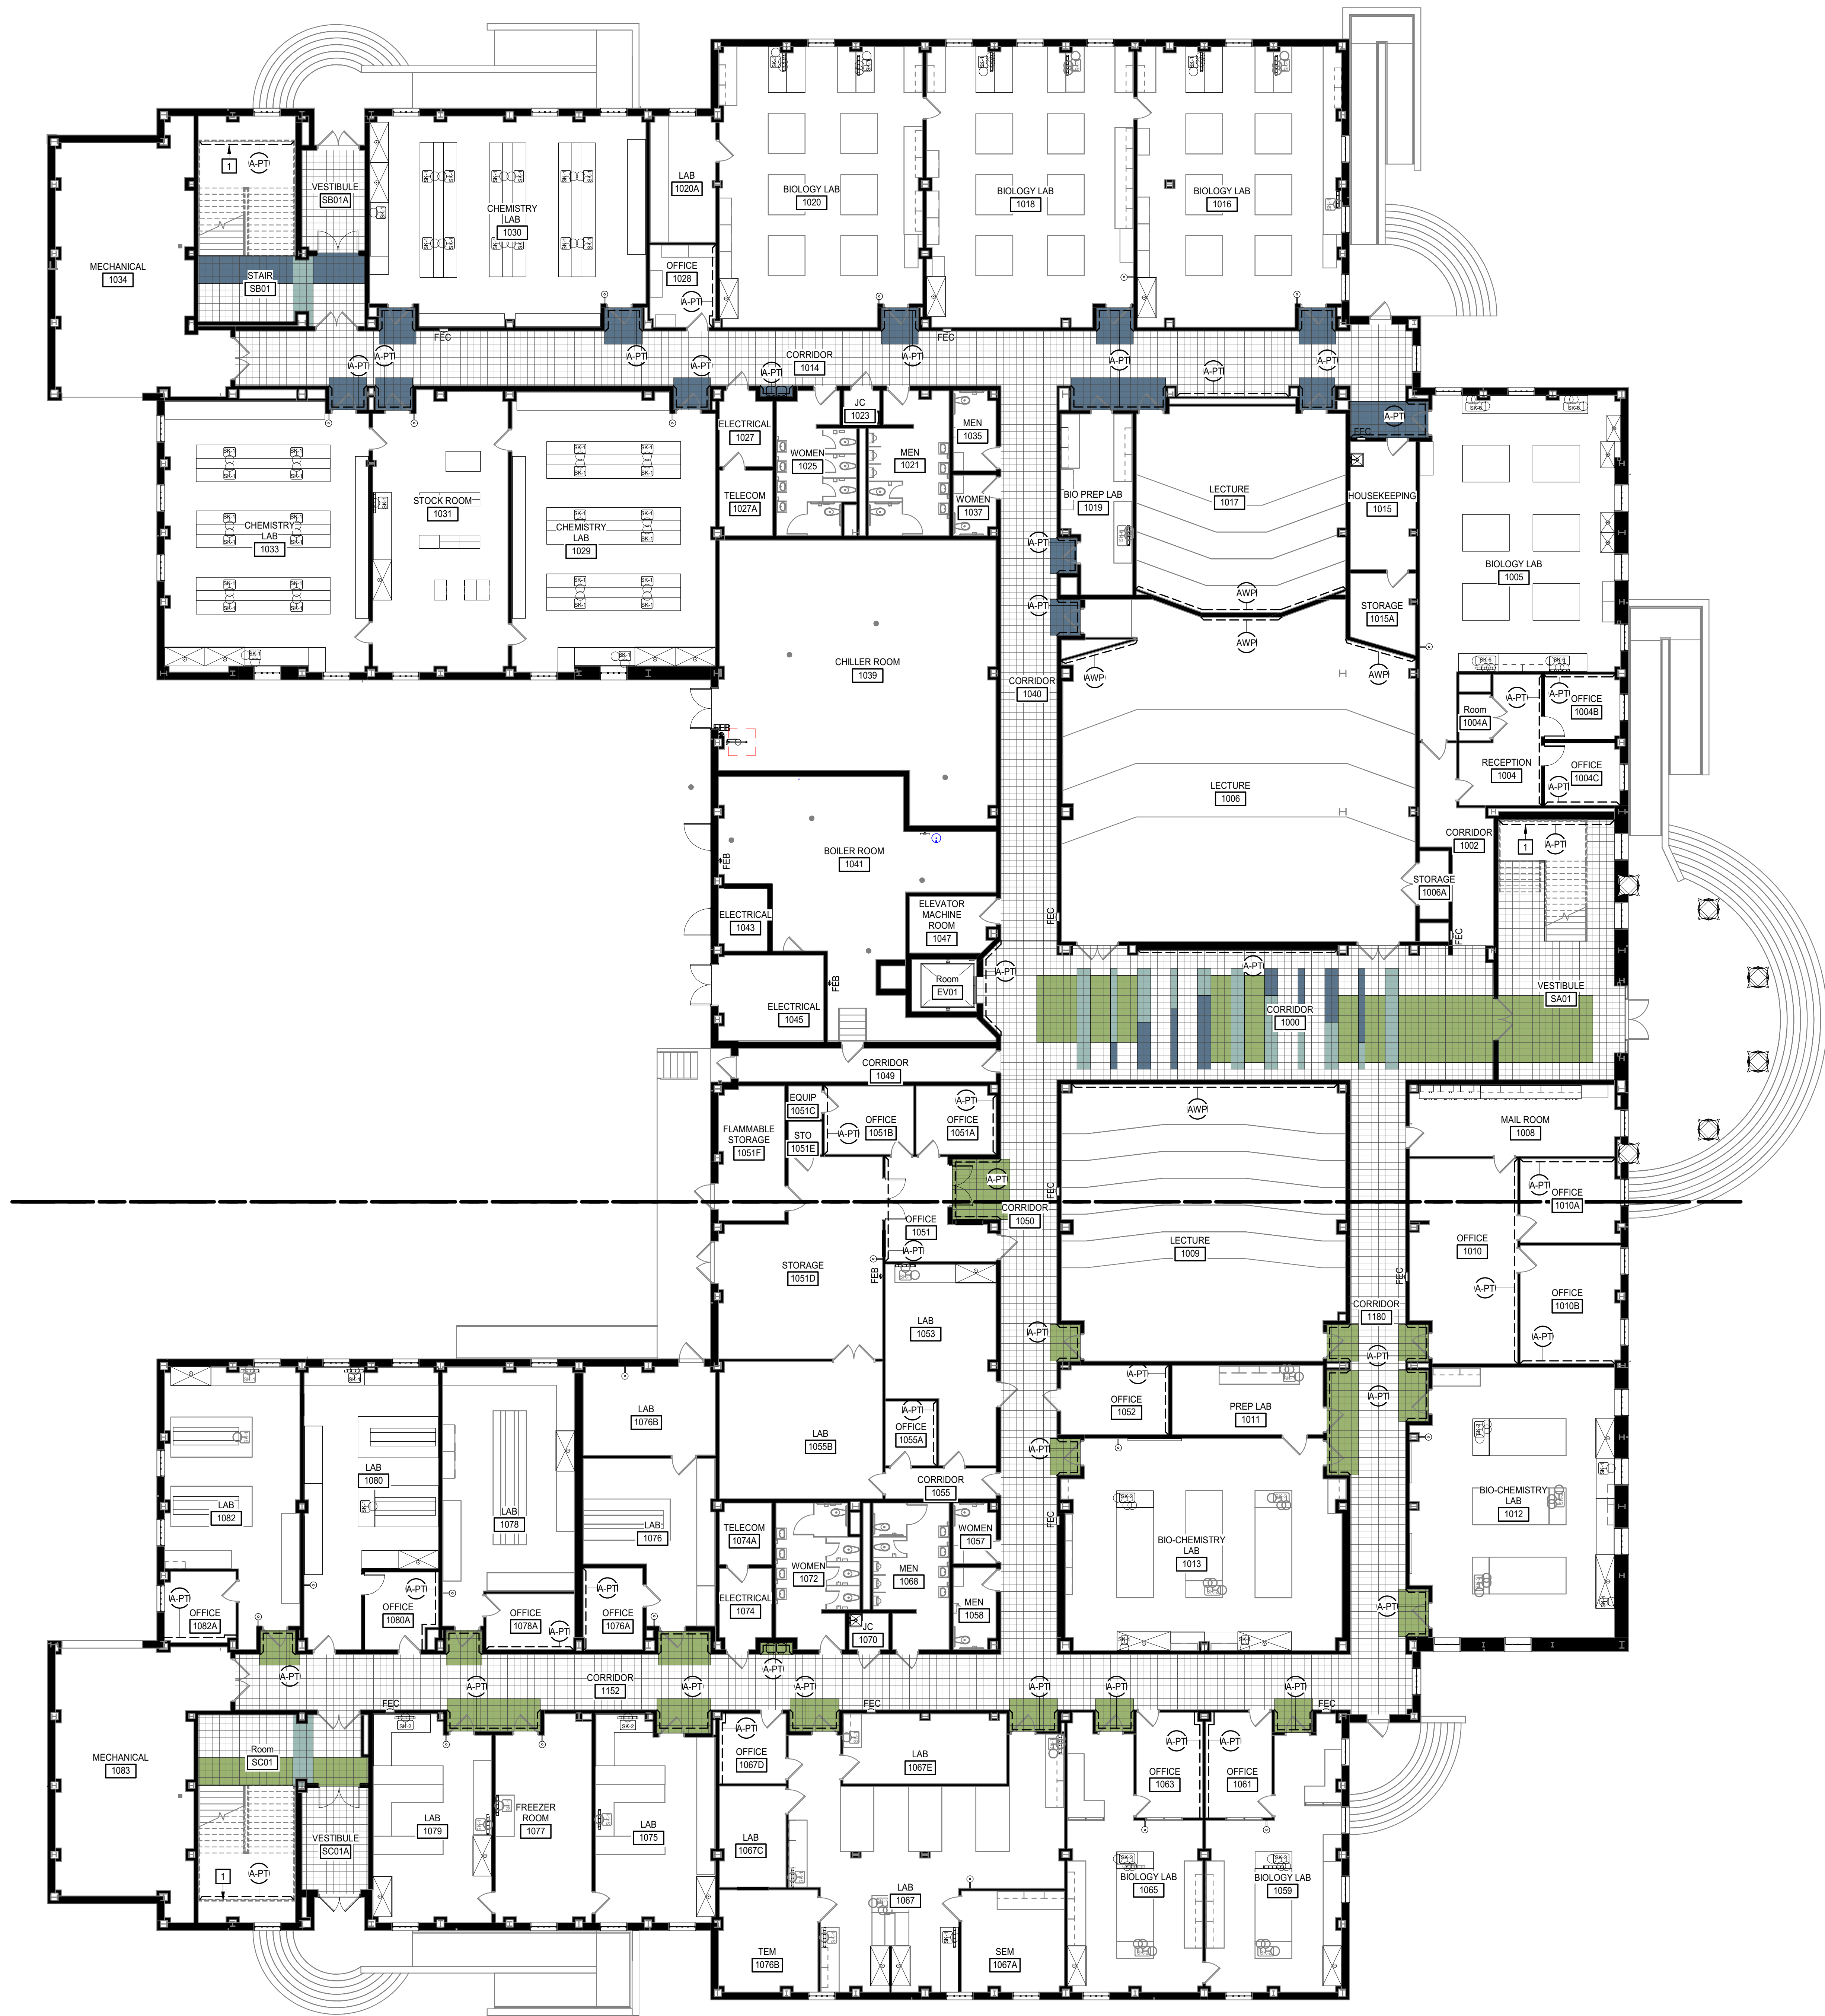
1
A-PT
VESTIBULE
SB01A
CHEMISTRY LAB
1030
LAB
1020A
OFFICE
1028
A-PT
BIOLOGY LAB
1020
BIOLOGY LAB
1018
BIOLOGY LAB
1016
MECHANICAL
1034
STAIR
SB01
FEC
FEC
A-PT
A-PT
A-PT
A-PT
A-PT
CORRIDOR
1014
A-PT
A-PT
A-PT
A-PT
ELECTRICAL
1027
JC
1023
WOMEN
1025
MEN
1021
MEN
1035
FEC
TELECOM
1027A
WOMEN
1037
CHEMISTRY LAB
1033
STOCK ROOM
1031
CHEMISTRY LAB
1029
BIO PREP LAB
1019
LECTURE
1017
HOUSEKEEPING
1015
BIOLOGY LAB
1005
A-PT
A-PT
AWP
AWP
STORAGE
1015A
CHILLER ROOM
1039
CORRIDOR
1040
AWP
AWP
A-PT
A-PT
OFFICE
1004B
Room
1004A
FEB
RECEPTION
1004
OFFICE
1004C
A-PT
LECTURE
1006
BOILER ROOM
1041
CORRIDOR
1002
1
A-PT
FEB
STORAGE
1006A
ELECTRICAL
1043
ELEVATOR MACHINE ROOM
1047
FEC
FEC
A-PT
Room
EV01
A-PT
FEB
ELECTRICAL
1045
CORRIDOR
1000
VESTIBULE
SA01
CORRIDOR
1049
EQUIP
1051C
A-PT
AWP
MAIL ROOM
1008
FLAMMABLE STORAGE
1051F
STO
1051E
A-PT
OFFICE
1051B
OFFICE
1051A
A-PT
A-PT
OFFICE
1010A
FEC
CORRIDOR
1050
OFFICE
1051
A-PT
LECTURE
1009
OFFICE
1010
STORAGE
1051D
FEB
FEC
A-PT
OFFICE
1010B
LAB
1053
CORRIDOR
1180
A-PT
A-PT
A-PT
A-PT
A-PT
LAB
1080
LAB
1076B
A-PT
OFFICE
1055A
OFFICE
1052
PREP LAB
1011
LAB
1082
LAB
1078
LAB
1055B
A-PT
BIO-CHEMISTRY LAB
1012
LAB
1076
CORRIDOR
1055
TELECOM
1074A
WOMEN
1057
FEC
BIO-CHEMISTRY LAB
1013
WOMEN
1072
MEN
1068
A-PT
A-PT
A-PT
OFFICE
1082A
OFFICE
1080A
OFFICE
1078A
OFFICE
1076A
ELECTRICAL
1074
MEN
1058
A-PT
A-PT
JC
1070
A-PT
A-PT
CORRIDOR
1152
FEC
A-PT
A-PT
A-PT
FEC
A-PT
A-PT
A-PT
FEC
A-PT
A-PT
A-PT
OFFICE
1067D
LAB
1067E
MECHANICAL
1083
Room
SC01
OFFICE
1063
OFFICE
1061
FREEZER ROOM
1077
LAB
1079
LAB
1075
VESTIBULE
SC01A
LAB
1067C
1
A-PT
BIOLOGY LAB
1065
BIOLOGY LAB
1059
LAB
1067
TEM
1076B
SEM
1067A